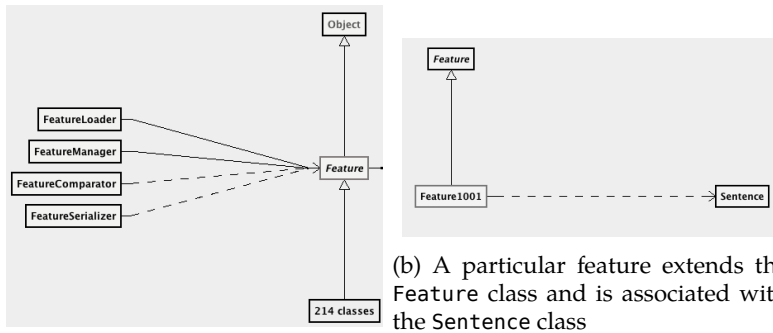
Object

FeatureLoader

FeatureManager

FeatureComparator

FeatureSerializer

*Feature*

214 classes

*Feature*

Feature1001

Sentence

(b) A particular feature extends th Feature class and is associated wit the Sentence class